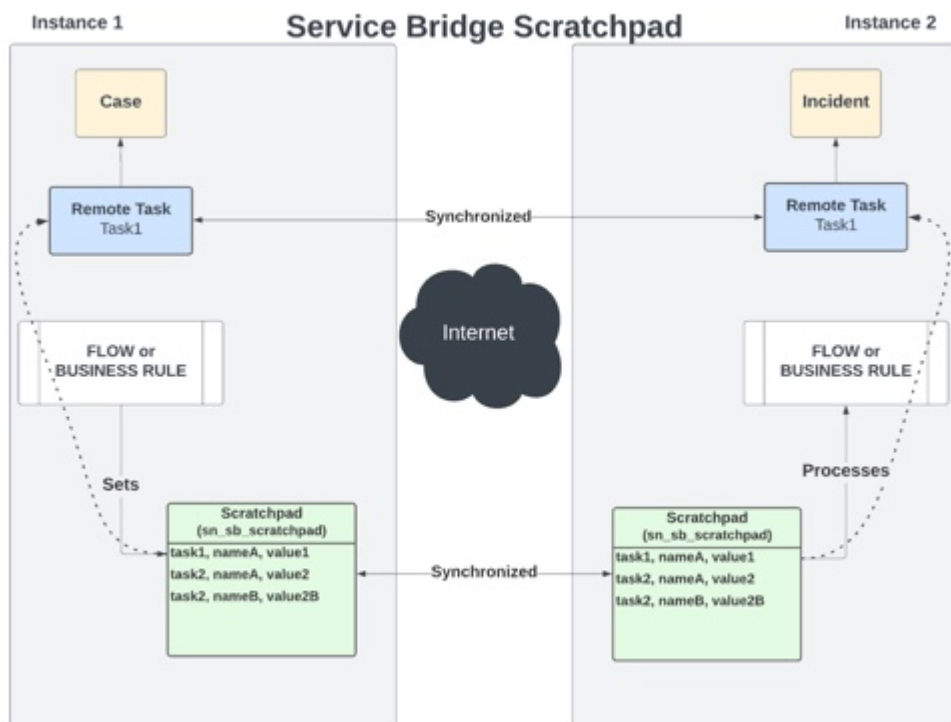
Instance 1

Service Bridge Scratchpad

Instance 2

Case

Remote Task
Task1

Synchronized

Remote Task
Task1

Incident

Internet

FLOW or BUSINESS RULE

FLOW or BUSINESS RULE

Sets

Processes

Scratchpad
(sn_sb_scratchpad)
task1, nameA, value1
task2, nameA, value2
task2, nameB, value2B

Synchronized

Scratchpad
(sn_sb_scratchpad)
task1, nameA, value1
task2, nameA, value2
task2, nameB, value2B